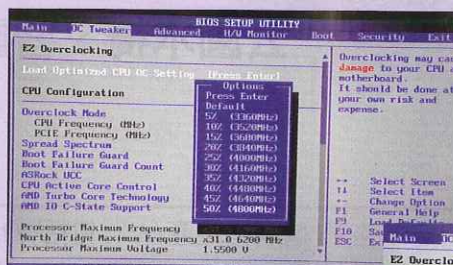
BIOS SETUP UTILITY

Main | OC Tweaker | Advanced | H/W Monitor | Boot | Security | Exit

EZ Overclocking

Load Optimized CPU OC Setting [Press Enter]

CPU Configuration

Overclock Mode
CPU Frequency (MHz)
PCIE Frequency (MHz)
Spread Spectrum
Boot Failure Guard
Boot Failure Guard Count
ASRock UCC
CPU Active Core Control
AMD Turbo Core Technology
AMD IO C-State Support

Processor Maximum Frequency
North Bridge Maximum Frequency x31.0 6200 MHz
Processor Maximum Voltage 1.5500 V

Options
Press Enter
Default
5% (3360MHz)
10% (3520MHz)
15% (3680MHz)
20% (3840MHz)
25% (4000MHz)
30% (4160MHz)
35% (4320MHz)
40% (4480MHz)
45% (4640MHz)
50% (4800MHz)

Overclocking may ca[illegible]
damage to your CPU a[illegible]
motherboard.
It should be done at
your own risk and
expense.

↔ Select Screen
↑↓ Select Item
+- Change Option
F1 General Help
F9 Load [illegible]
F10 Sa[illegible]
ESC Ex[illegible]

Main | OC

EZ Overclo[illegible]